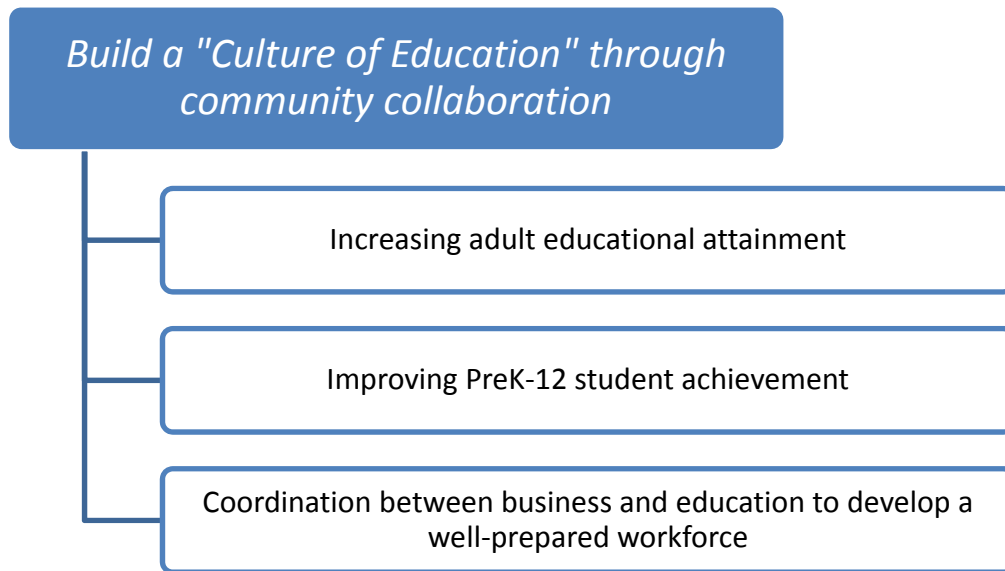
Build a "Culture of Education" through community collaboration

Increasing adult educational attainment

Improving PreK-12 student achievement

Coordination between business and education to develop a well-prepared workforce